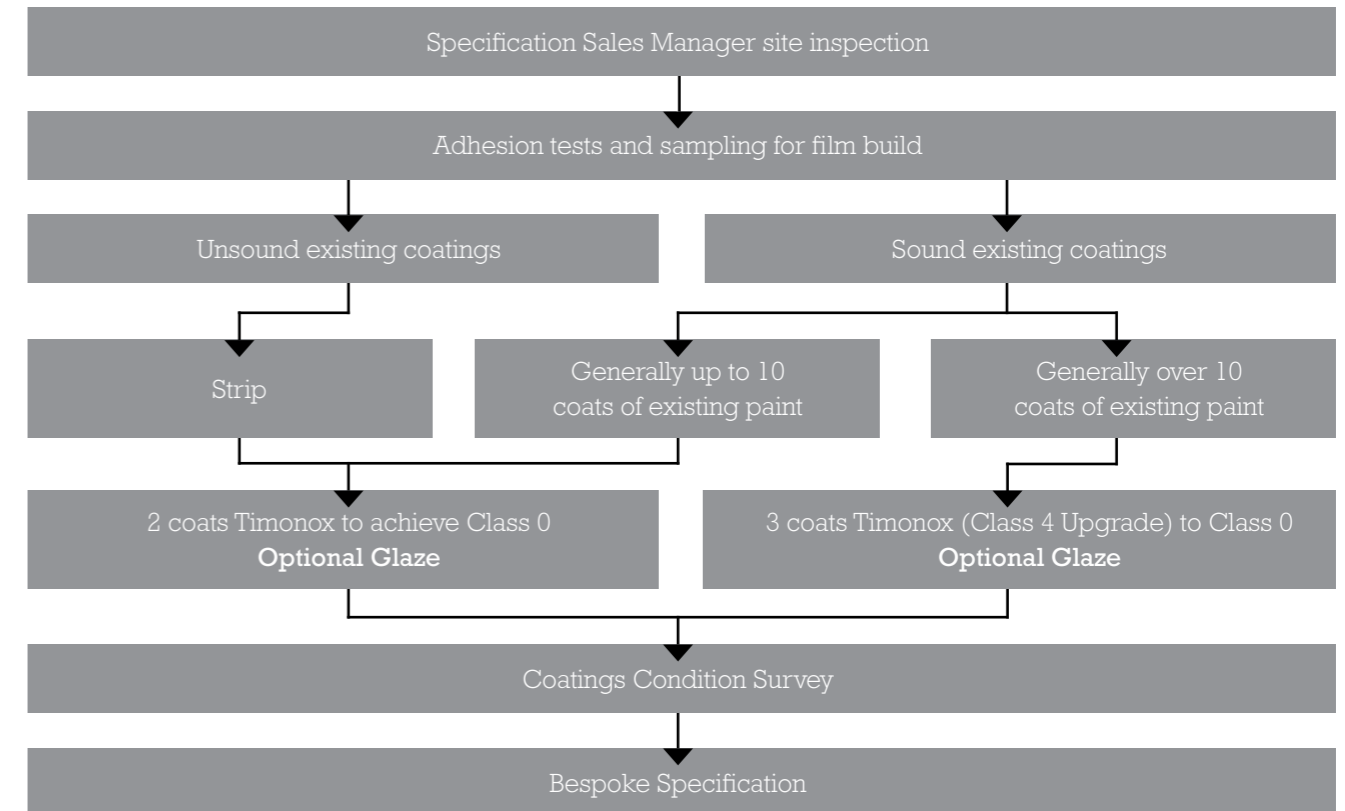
Specification Sales Manager site inspection

Adhesion tests and sampling for film build

Unsound existing coatings

Sound existing coatings

Strip

Generally up to 10 coats of existing paint

Generally over 10 coats of existing paint

2 coats Timonox to achieve Class 0
**Optional Glaze**

3 coats Timonox (Class 4 Upgrade) to Class 0
**Optional Glaze**

Coatings Condition Survey

Bespoke Specification